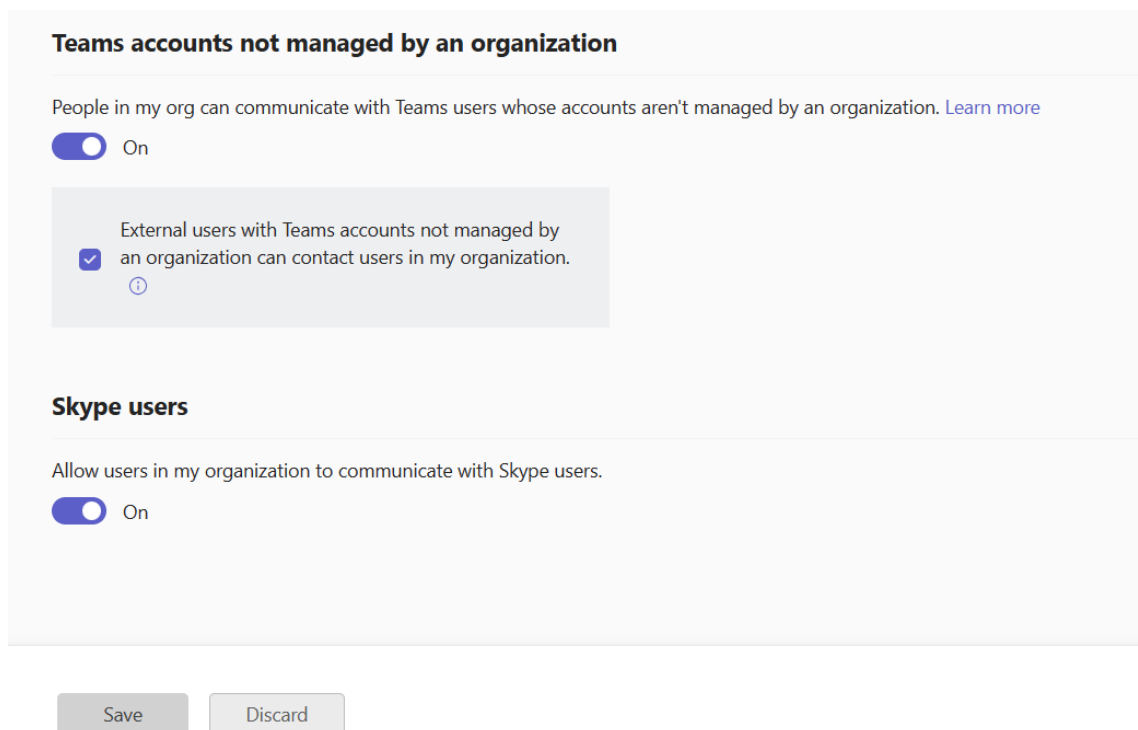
Teams accounts not managed by an organization

People in my org can communicate with Teams users whose accounts aren't managed by an organization. Learn more

On

External users with Teams accounts not managed by an organization can contact users in my organization.

Skype users

Allow users in my organization to communicate with Skype users.

On

Save Discard